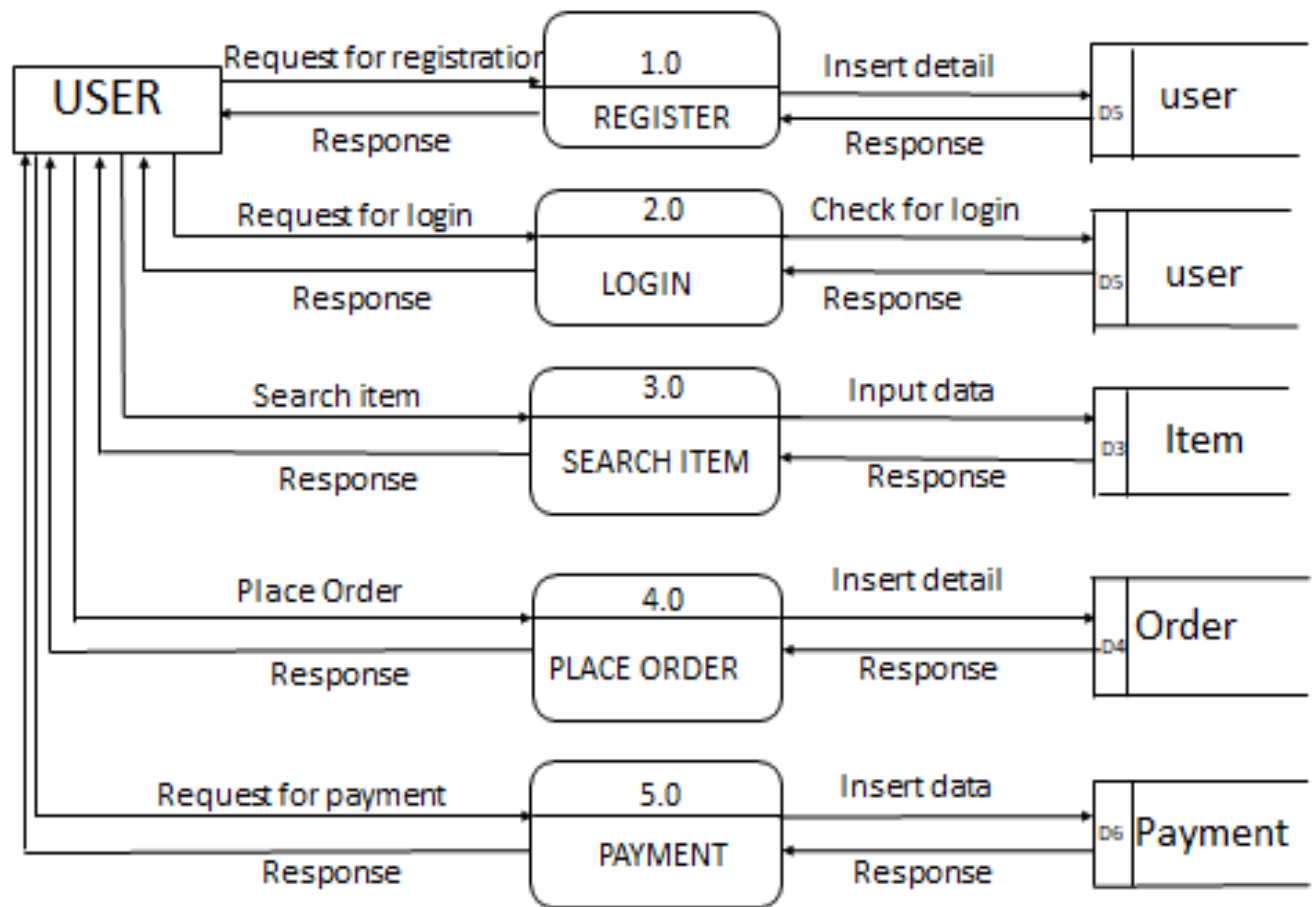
USER

Request for registration
Response
1.0
REGISTER
Insert detail
Response
D5
user

Request for login
Response
2.0
LOGIN
Check for login
Response
D5
user

Search item
Response
3.0
SEARCH ITEM
Input data
Response
D3
Item

Place Order
Response
4.0
PLACE ORDER
Insert detail
Response
D4
Order

Request for payment
Response
5.0
PAYMENT
Insert data
Response
D6
Payment